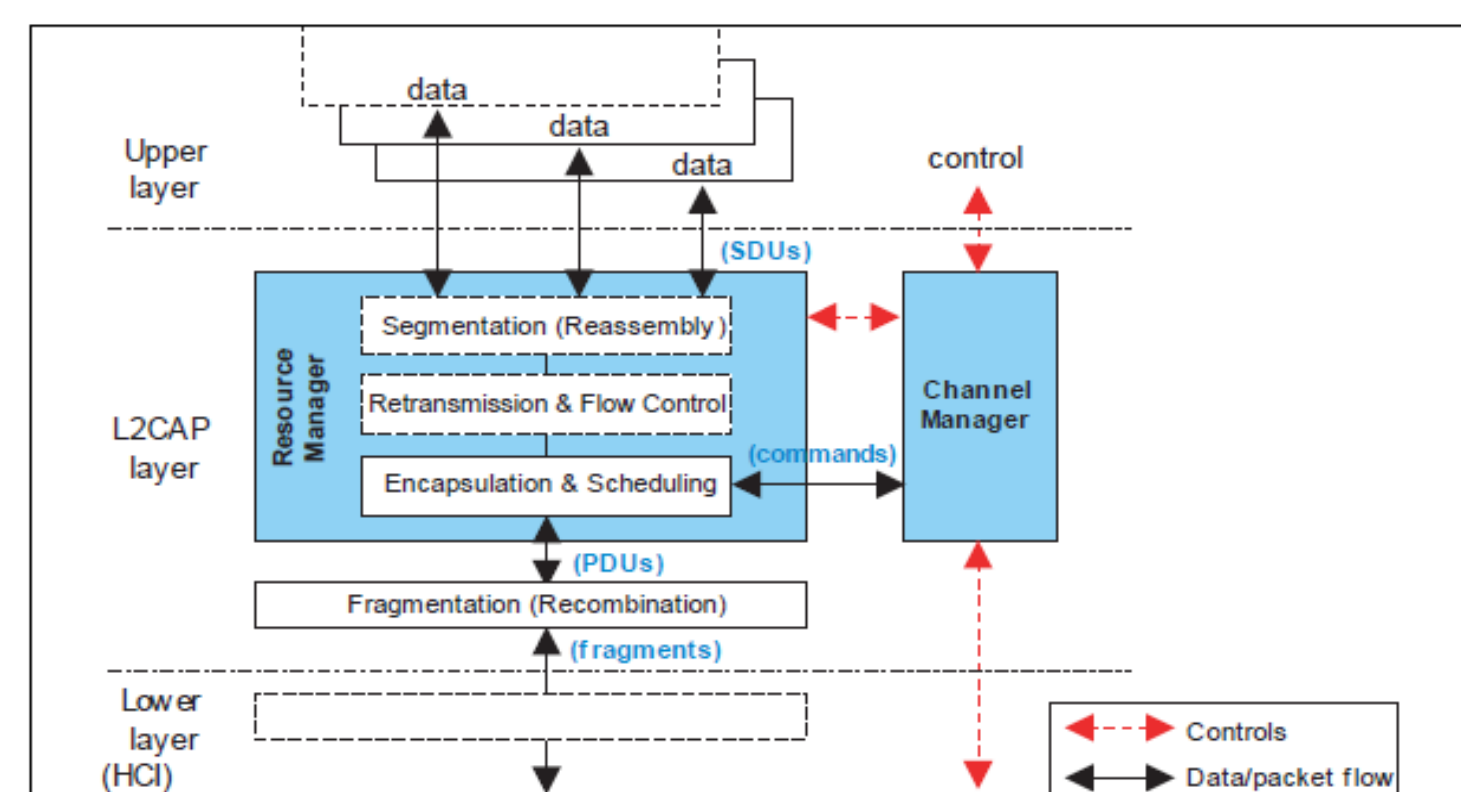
data
data
data
Upper layer
control
(SDUs)
Resource Manager
Segmentation (Reassembly)
Retransmission & Flow Control
Encapsulation & Scheduling
L2CAP layer
(commands)
Channel Manager
(PDUs)
Fragmentation (Recombination)
(fragments)
Lower layer (HCI)
Controls
Data/packet flow